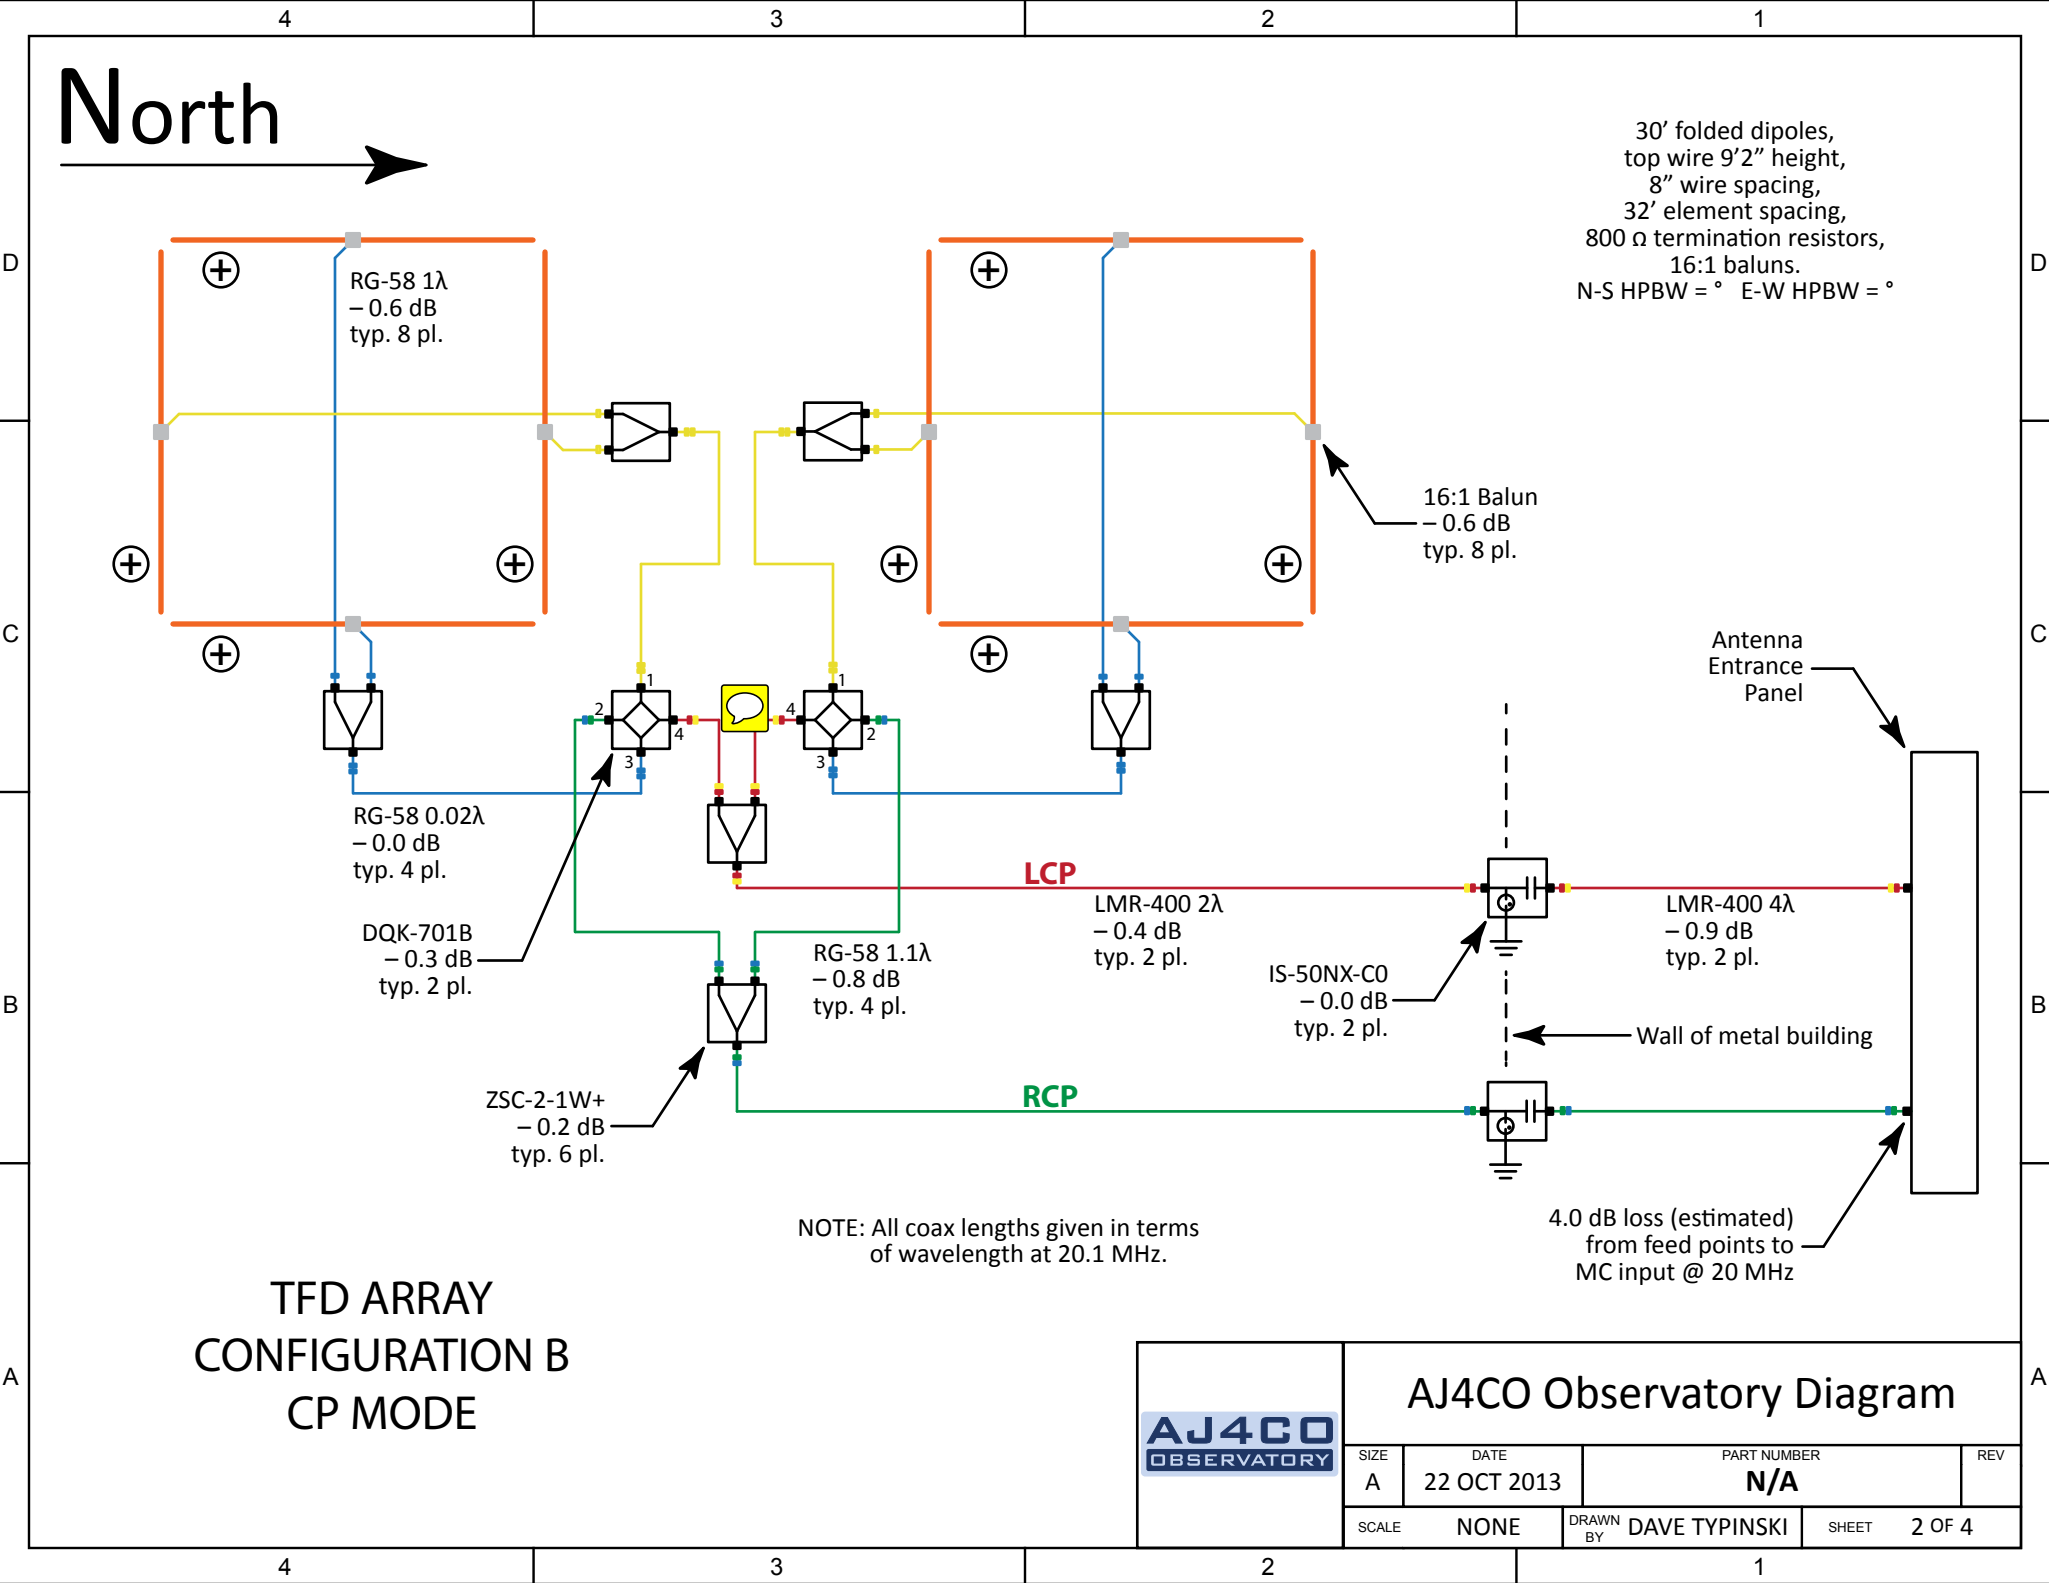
4 3 2 1

North

30’ folded dipoles,
top wire 9’2” height,
8” wire spacing,
32’ element spacing,
800 Ω termination resistors,
16:1 baluns.
N-S HPBW = °   E-W HPBW = °

D

RG-58 1λ
– 0.6 dB
typ. 8 pl.

16:1 Balun
– 0.6 dB
typ. 8 pl.

C

Antenna
Entrance
Panel

1 2 4 3 4 1 2 3

RG-58 0.02λ
– 0.0 dB
typ. 4 pl.

LCP

LMR-400 2λ
– 0.4 dB
typ. 2 pl.

LMR-400 4λ
– 0.9 dB
typ. 2 pl.

DQK-701B
– 0.3 dB
typ. 2 pl.

RG-58 1.1λ
– 0.8 dB
typ. 4 pl.

IS-50NX-C0
– 0.0 dB
typ. 2 pl.

B

Wall of metal building

ZSC-2-1W+
– 0.2 dB
typ. 6 pl.

RCP

NOTE: All coax lengths given in terms
of wavelength at 20.1 MHz.

4.0 dB loss (estimated)
from feed points to
MC input @ 20 MHz

TFD ARRAY
CONFIGURATION B
CP MODE

A

AJ4CO
OBSERVATORY

AJ4CO Observatory Diagram

| SIZE | DATE | PART NUMBER | REV |
|---|---|---|---|
| A | 22 OCT 2013 | N/A | |
| SCALE NONE | DRAWN BY DAVE TYPINSKI | SHEET 2 OF 4 | |

4 3 2 1